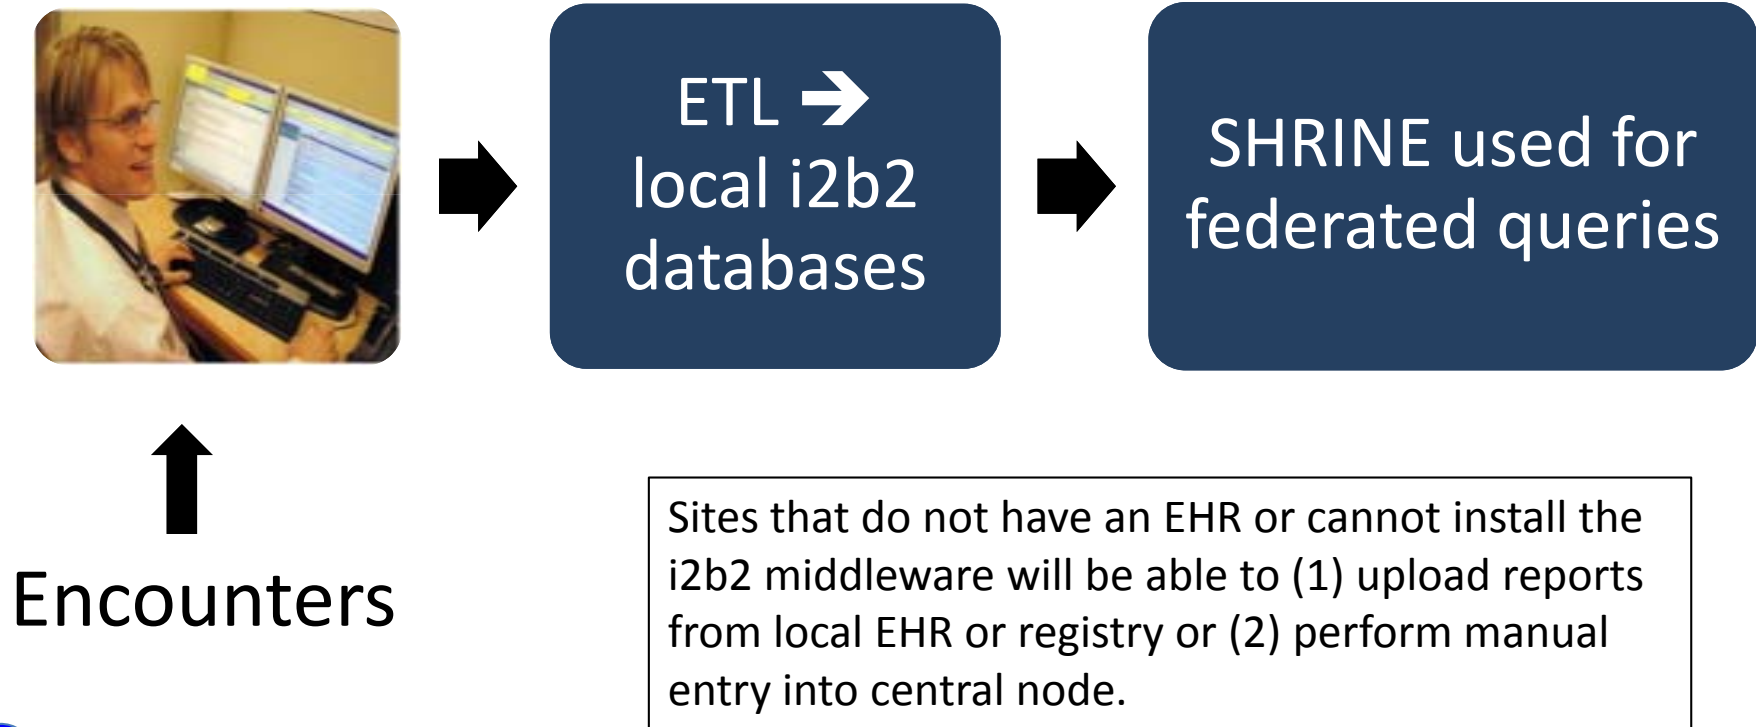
ETL → local i2b2 databases

SHRINE used for federated queries

Encounters

Sites that do not have an EHR or cannot install the i2b2 middleware will be able to (1) upload reports from local EHR or registry or (2) perform manual entry into central node.